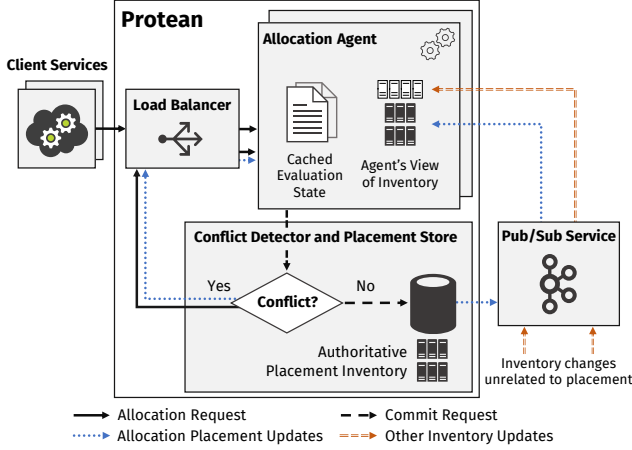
Protean

Client Services

Load Balancer

Allocation Agent

Cached Evaluation State

Agent's View of Inventory

Conflict Detector and Placement Store

Yes

Conflict?

No

Authoritative Placement Inventory

Pub/Sub Service

Inventory changes unrelated to placement

Allocation Request

Commit Request

Allocation Placement Updates

Other Inventory Updates